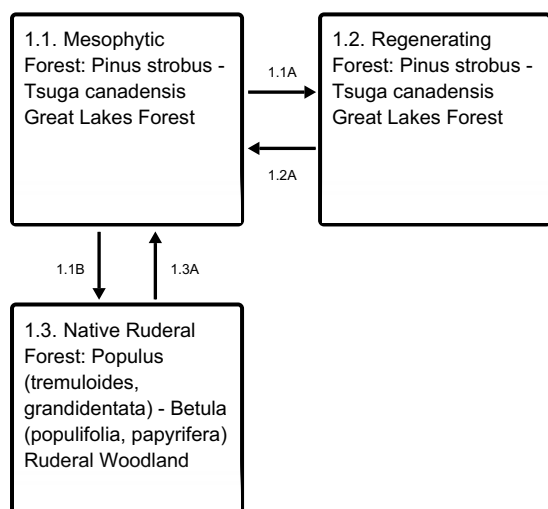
1.1. Mesophytic Forest: Pinus strobus - Tsuga canadensis Great Lakes Forest

1.1A

1.2A

1.2. Regenerating Forest: Pinus strobus - Tsuga canadensis Great Lakes Forest

1.1B

1.3A

1.3. Native Ruderal Forest: Populus (tremuloides, grandidentata) - Betula (populifolia, papyrifera) Ruderal Woodland